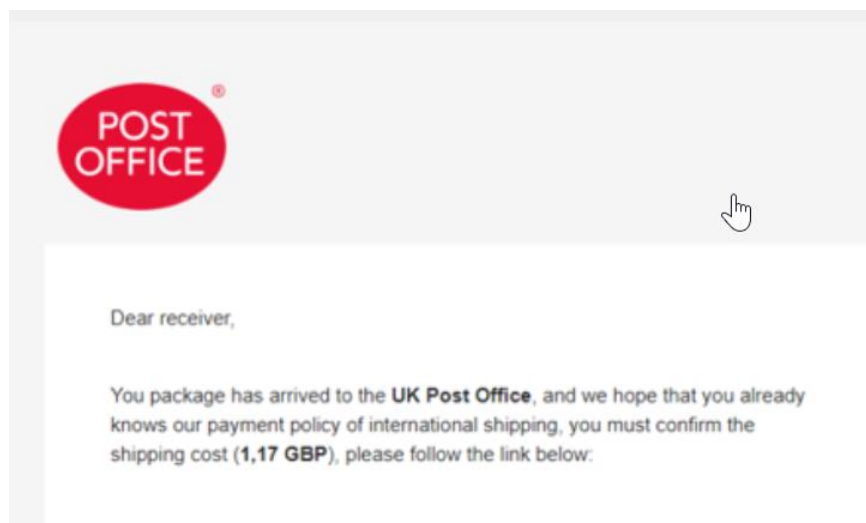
POST OFFICE®

Dear receiver,

You package has arrived to the UK Post Office, and we hope that you already knows our payment policy of international shipping, you must confirm the shipping cost (1,17 GBP), please follow the link below: